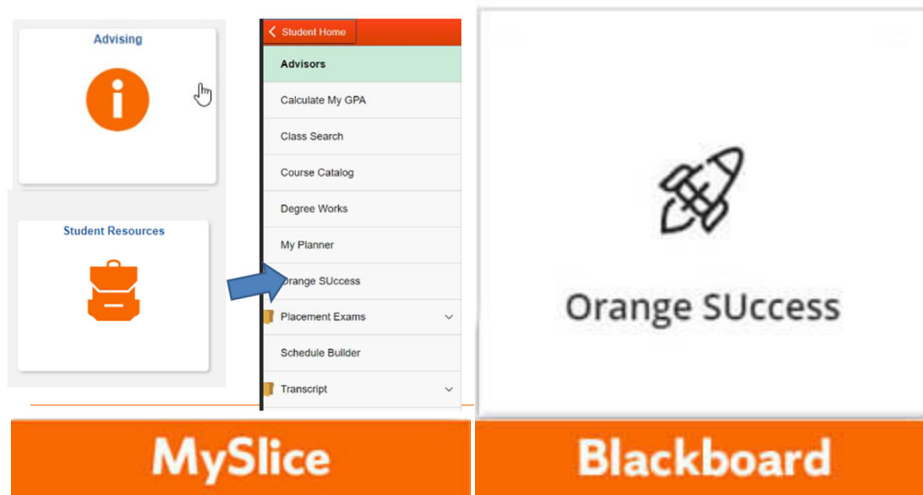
Advising

Student Resources

Student Home

Advisors

Calculate My GPA

Class Search

Course Catalog

Degree Works

My Planner

Orange SUccess

Placement Exams

Schedule Builder

Transcript

Orange SUccess

MySlice

Blackboard